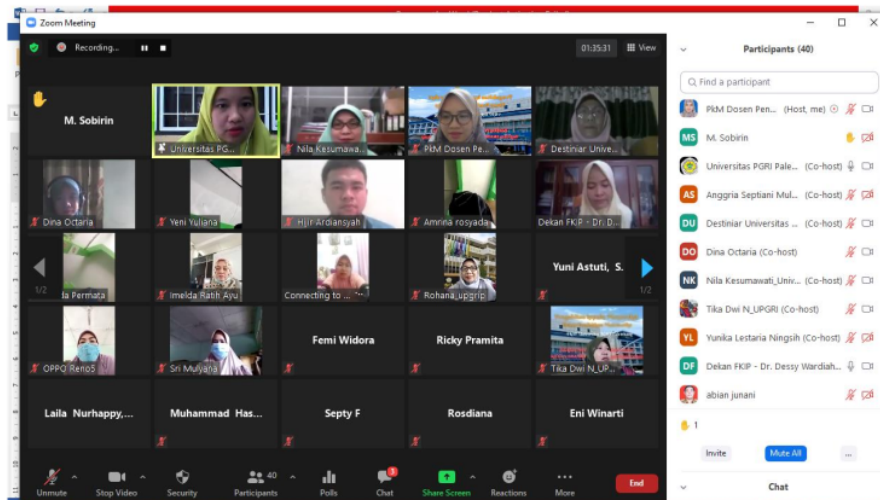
Zoom Meeting

Recording...

01:35:31

View

M. Sobirin

Universitas PG...

Nila Kesumawa...

PkM Dosen Pe...

Destiniar Unive...

Dina Octaria

Yeni Yuliana

Hijir Ardiansyah

Amrina rosyada

Dekan FKIP - Dr. D...

1/2

la Permata

Imelda Ratih Ayu

Connecting to ...

Rohana_upgrip

Yuni Astuti, S.

1/2

OPPO Reno5

Sri Mulyana

Femi Widora

Ricky Pramita

Tika Dwi N_UP...

Laila Nurhappy,...

Muhammad Has...

Septy F

Rosdiana

Eni Winarti

Unmute

Stop Video

Security

40

Participants

Polls

Chat

Share Screen

Reactions

More

End

Participants (40)

Find a participant

PkM Dosen Pen... (Host, me)

MS M. Sobirin

Universitas PGRI Pale... (Co-host)

AS Anggria Septiani Mul... (Co-host)

DU Destiniar Universitas ... (Co-host)

DO Dina Octaria (Co-host)

NK Nila Kesumawati_Univ... (Co-host)

TD Tika Dwi N_UPGRI (Co-host)

YL Yunika Lestaria Ningsih (Co-host)

DF Dekan FKIP - Dr. Dessy Wardiah...

abian junani

1

Invite

Mute All

...

Chat